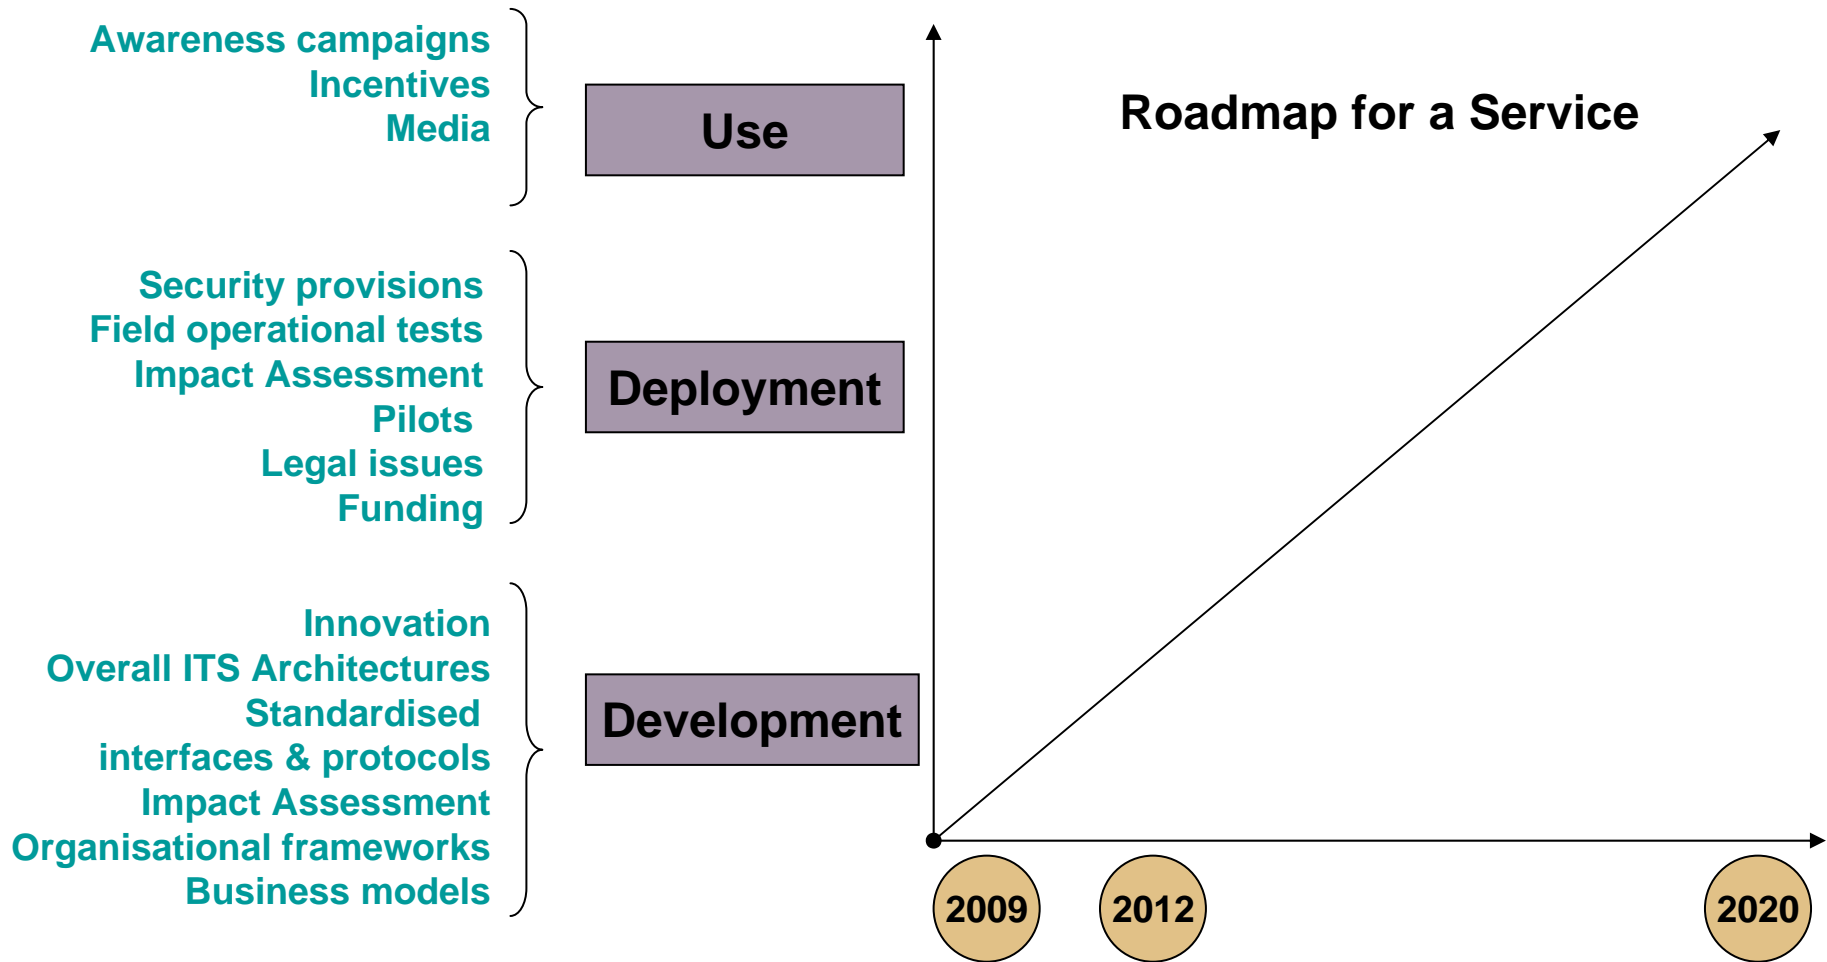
Awareness campaigns
Incentives
Media

Use

Roadmap for a Service

Security provisions
Field operational tests
Impact Assessment
Pilots
Legal issues
Funding

Deployment

Innovation
Overall ITS Architectures
Standardised interfaces & protocols
Impact Assessment
Organisational frameworks
Business models

Development

2009
2012
2020